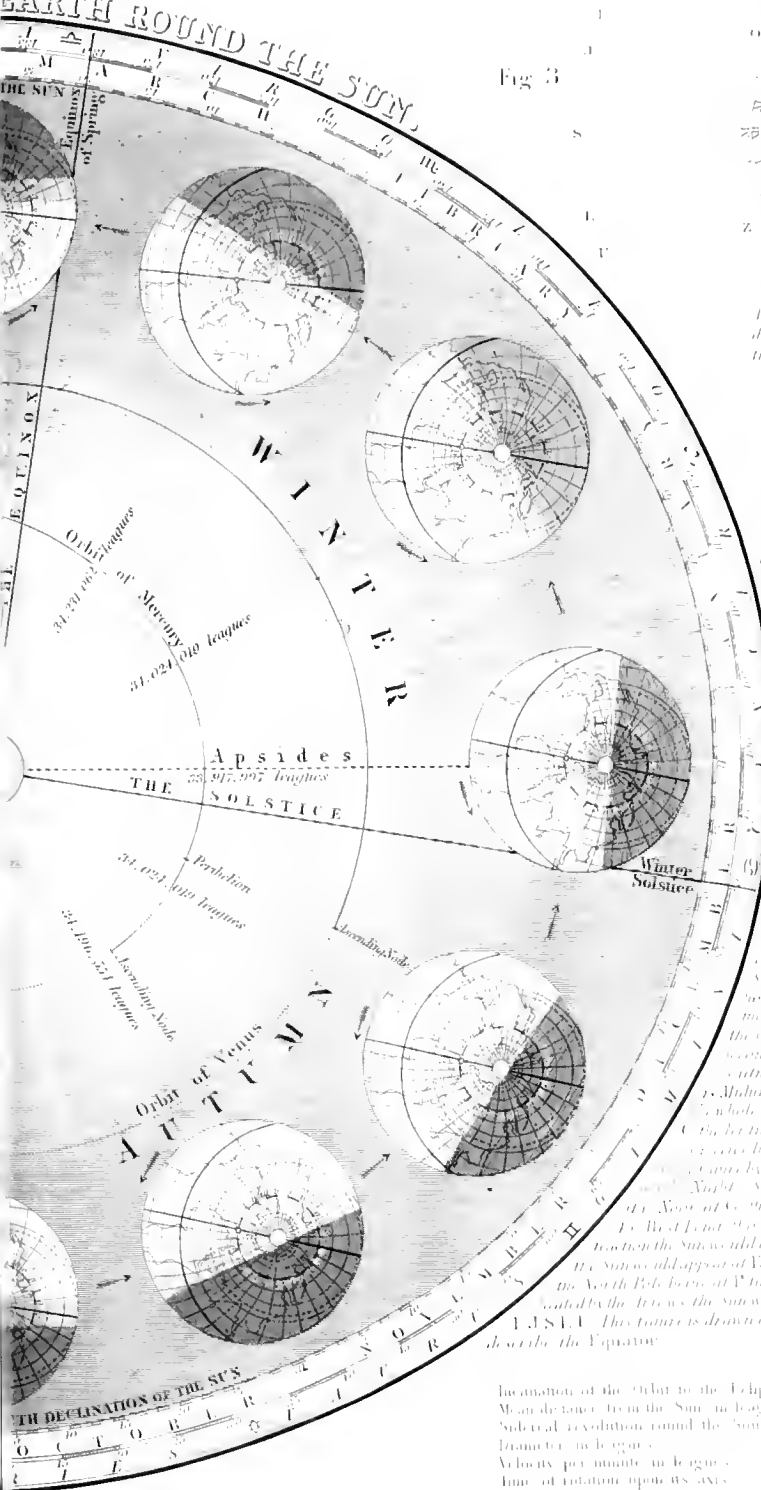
EARTH ROUND THE SUN

THE SUN

Equinox of Spring

Fig. 3

EQUINOX

WINTER

Orbit leagues

34,791,062 of Mercury

34,024,010 leagues

Apsides

33,917,997 leagues

THE SOLSTICE

Perihelion

34,024,010 leagues

34,196,527 leagues

Ascending Node

Ascending Node

Winter Solstice

AUTUMN

Orbit of Venus

TH DECLINATION OF THE SUN

O C T O B E R

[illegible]

Inclination of the Orbit to the Eclip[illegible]
Mean distance from the Sun in leag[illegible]
Sidereal revolution round the Sun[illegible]
Diameter in leagues
Velocity per minute in leagues
Time of rotation upon its axis